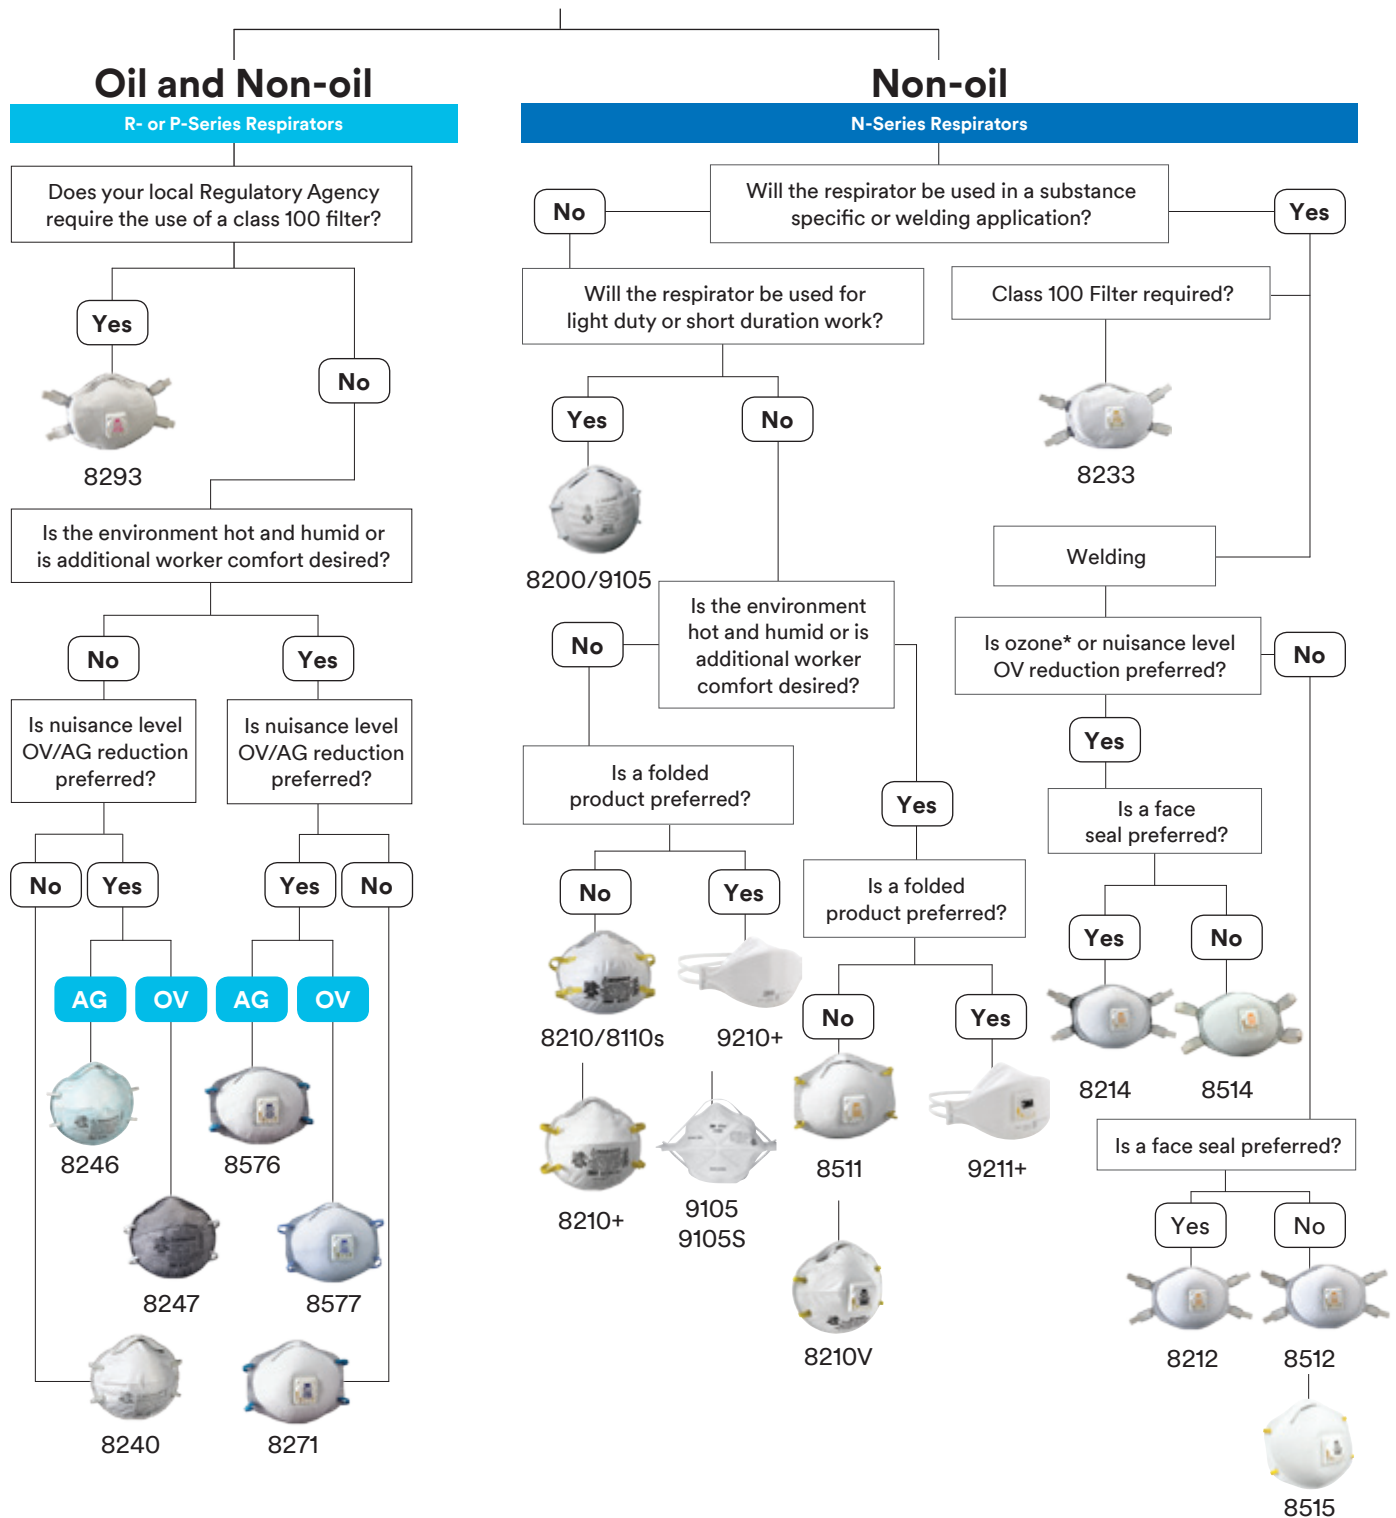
Oil and Non-oil
R- or P-Series Respirators

Does your local Regulatory Agency require the use of a class 100 filter?

Yes
No
8293

Is the environment hot and humid or is additional worker comfort desired?

No
Yes

Is nuisance level OV/AG reduction preferred?

Is nuisance level OV/AG reduction preferred?

No
Yes
Yes
No

AG
OV
AG
OV

8246
8576
8247
8577
8240
8271

Non-oil
N-Series Respirators

Will the respirator be used in a substance specific or welding application?

No
Yes

Will the respirator be used for light duty or short duration work?

Class 100 Filter required?

Yes
No
8233
8200/9105

Is the environment hot and humid or is additional worker comfort desired?

No

Welding

Is ozone* or nuisance level OV reduction preferred?

No
Yes

Is a folded product preferred?

Yes

Is a face seal preferred?

No
Yes

Is a folded product preferred?

Yes
No

8210/8110s
9210+

No
Yes

8214
8514

8210+
9105
9105S
8511
9211+

Is a face seal preferred?

Yes
No

8210V
8212
8512
8515